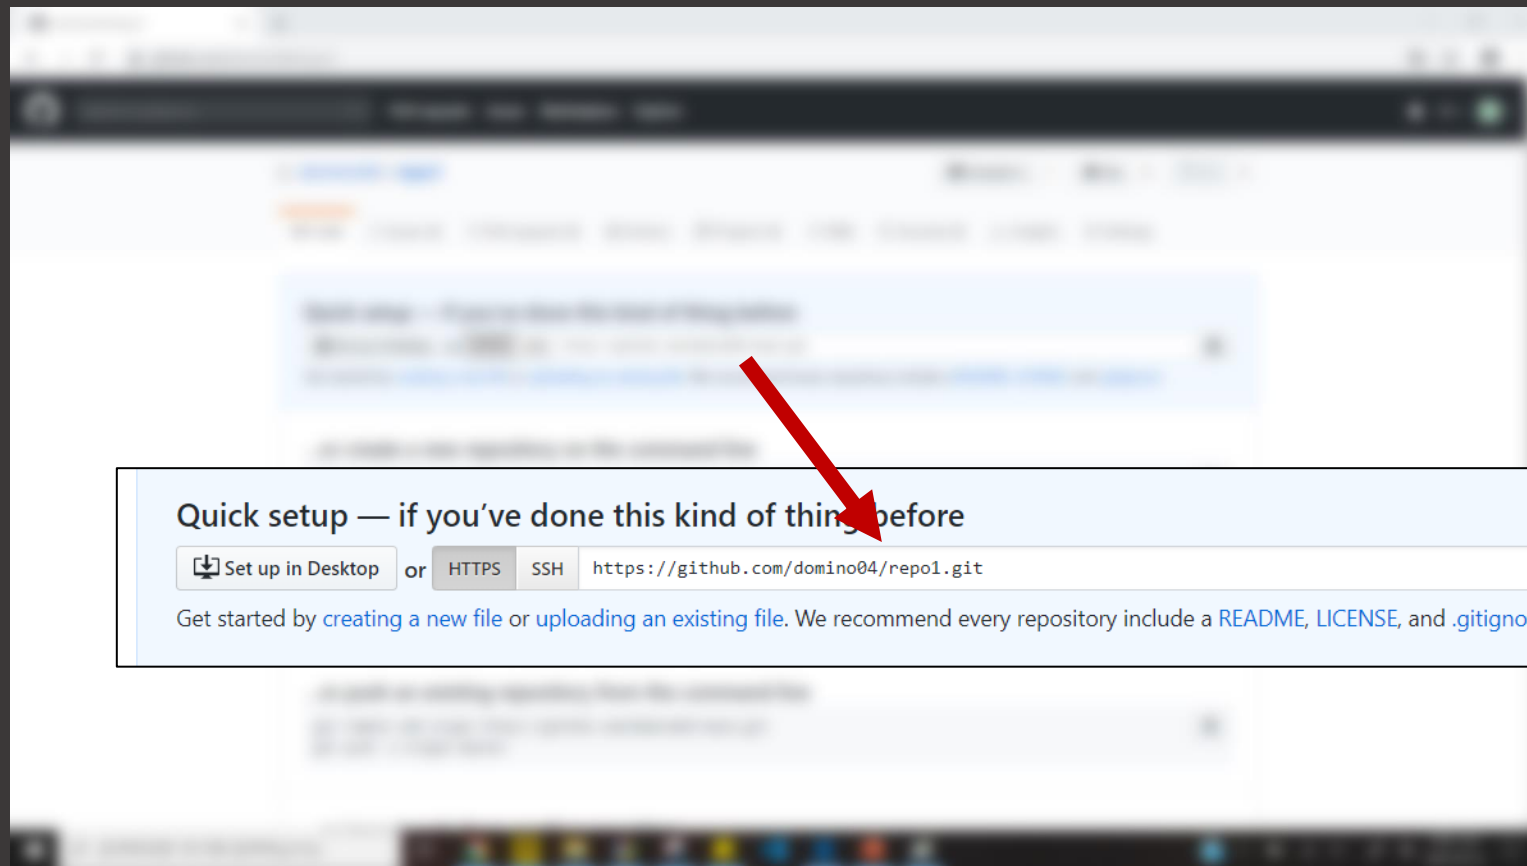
Quick setup — if you've done this kind of thing before

Set up in Desktop or HTTPS SSH https://github.com/domino04/repo1.git

Get started by creating a new file or uploading an existing file. We recommend every repository include a README, LICENSE, and .gitigno